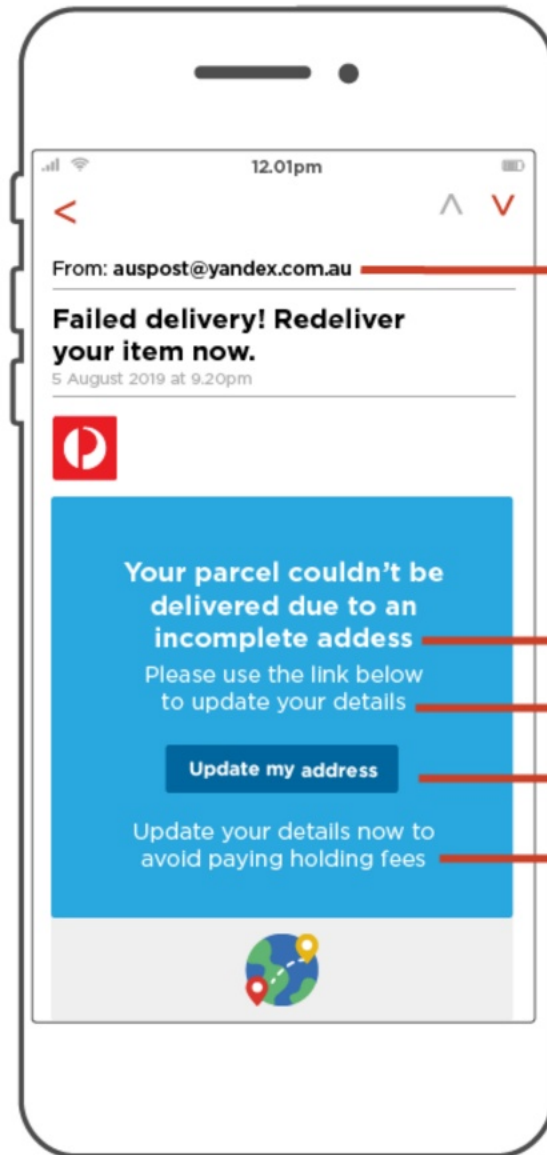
12.01pm

From: auspost@yandex.com.au

Failed delivery! Redeliver your item now.

5 August 2019 at 9.20pm

Your parcel couldn't be delivered due to an incomplete addess

Please use the link below to update your details

Update my address

Update your details now to avoid paying holding fees